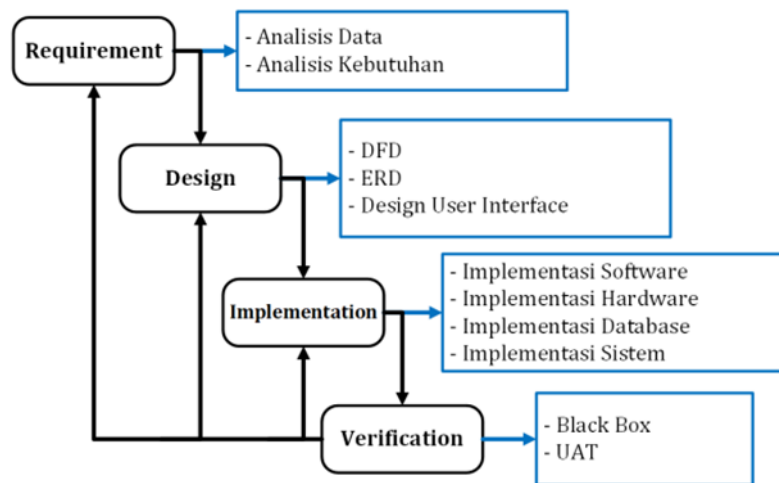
Requirement

- Analisis Data
- Analisis Kebutuhan

Design

- DFD
- ERD
- Design User Interface

Implementation

- Implementasi Software
- Implementasi Hardware
- Implementasi Database
- Implementasi Sistem

Verification

- Black Box
- UAT